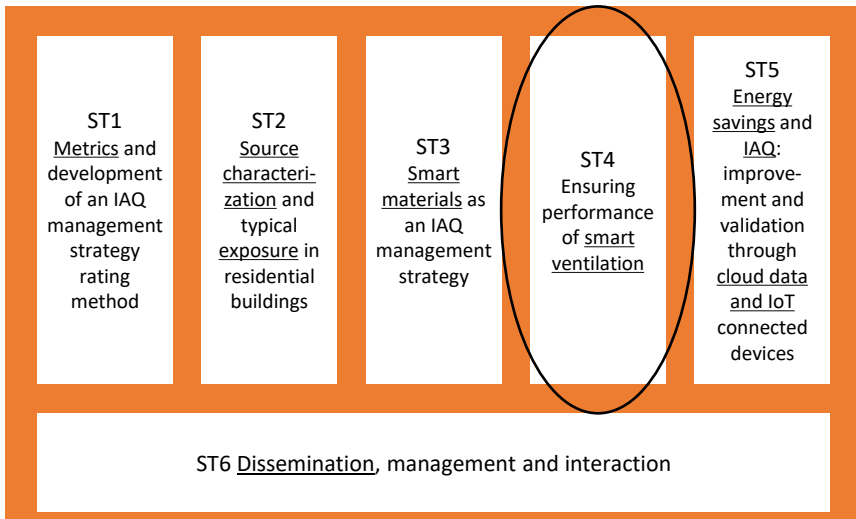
ST1
Metrics and development of an IAQ management strategy rating method

ST2
Source characterization and typical exposure in residential buildings

ST3
Smart materials as an IAQ management strategy

ST4
Ensuring performance of smart ventilation

ST5
Energy savings and IAQ: improvement and validation through cloud data and IoT connected devices

ST6 Dissemination, management and interaction